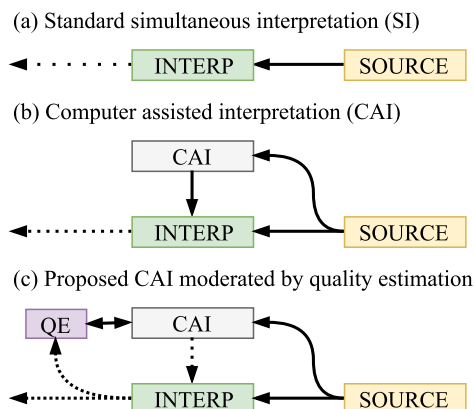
(a) Standard simultaneous interpretation (SI)

INTERP

SOURCE

(b) Computer assisted interpretation (CAI)

CAI

INTERP

SOURCE

(c) Proposed CAI moderated by quality estimation

QE

CAI

INTERP

SOURCE